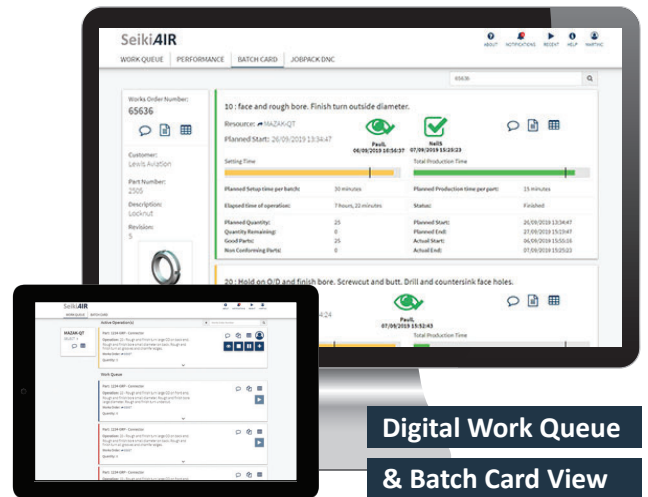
SeikiAIR

ABOUT NOTIFICATIONS RECENT HELP MARTINC

WORK QUEUE PERFORMANCE BATCH CARD JOBPACK DNC

65636

Works Order Number:
65636

Customer:
Lewis Aviation

Part Number:
2505

Description:
Locknut

Revision:
5

10 : face and rough bore. Finish turn outside diameter.

Resource: MAZAK-QT

Planned Start: 26/09/2019 13:34:47

PaulL
06/09/2019 16:56:37

NeilS
07/09/2019 15:25:23

Setting Time

Total Production Time

| | | | |
|---|---|---|---|
| Planned Setup time per batch: | 30 minutes | Planned Production time per part: | 15 minutes |
| Elapsed time of operation: | 7 hours, 20 minutes | Status: | Finished |
| Planned Quantity: | 25 | Planned Start: | 26/09/2019 13:34:47 |
| Quantity Remaining: | 0 | Planned End: | 27/09/2019 15:25:23 |
| Good Parts: | 25 | Actual Start: | 26/09/2019 15:55:16 |
| Non Conforming Parts: | 0 | Actual End: | 07/09/2019 15:25:23 |

20 : Hold on O/D and finish bore. Screwcut and butt. Drill and countersink face holes.

4:24

PaulL
07/09/2019 15:52:43

Total Production Time

SeikiAIR

WORK QUEUE BATCH CARD

MAZAK-QT

Active Operation(s)

Part: 1234-SRP - Connector

Operation: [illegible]

Work Queue

Part: 1234-SRP - Connector

Operation: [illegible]

Part: 1234-SRP - Connector

Operation: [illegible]

Part: 1234-SRP - Connector

Operation: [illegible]

Digital Work Queue

& Batch Card View